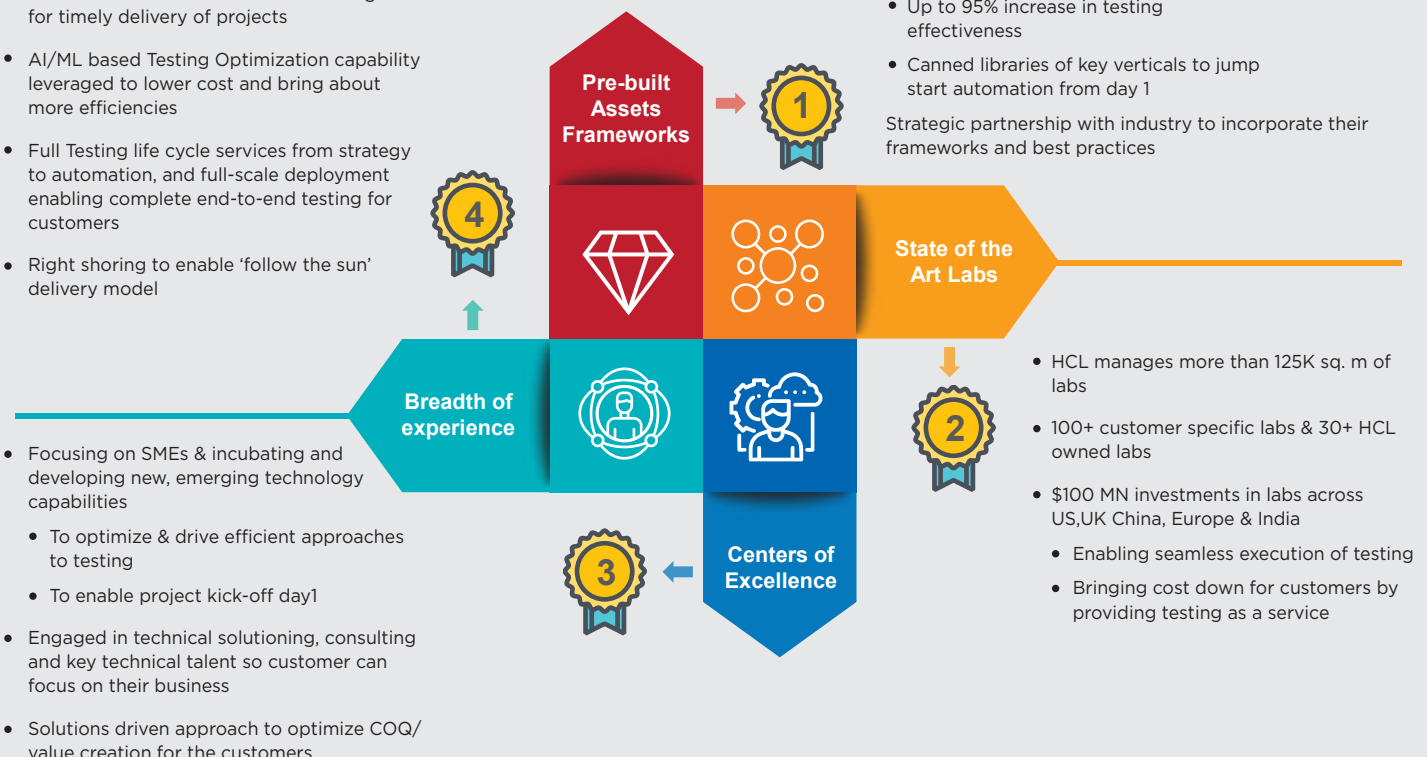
for timely delivery of projects

• AI/ML based Testing Optimization capability leveraged to lower cost and bring about more efficiencies

• Full Testing life cycle services from strategy to automation, and full-scale deployment enabling complete end-to-end testing for customers

• Right shoring to enable 'follow the sun' delivery model

• Up to 95% increase in testing effectiveness

• Canned libraries of key verticals to jump start automation from day 1

Strategic partnership with industry to incorporate their frameworks and best practices

Pre-built Assets Frameworks

1

4

State of the Art Labs

Breadth of experience

2

Centers of Excellence

3

• HCL manages more than 125K sq. m of labs

• 100+ customer specific labs & 30+ HCL owned labs

• $100 MN investments in labs across US,UK China, Europe & India

• Enabling seamless execution of testing

• Bringing cost down for customers by providing testing as a service

• Focusing on SMEs & incubating and developing new, emerging technology capabilities

• To optimize & drive efficient approaches to testing

• To enable project kick-off day1

• Engaged in technical solutioning, consulting and key technical talent so customer can focus on their business

• Solutions driven approach to optimize COQ/ value creation for the customers